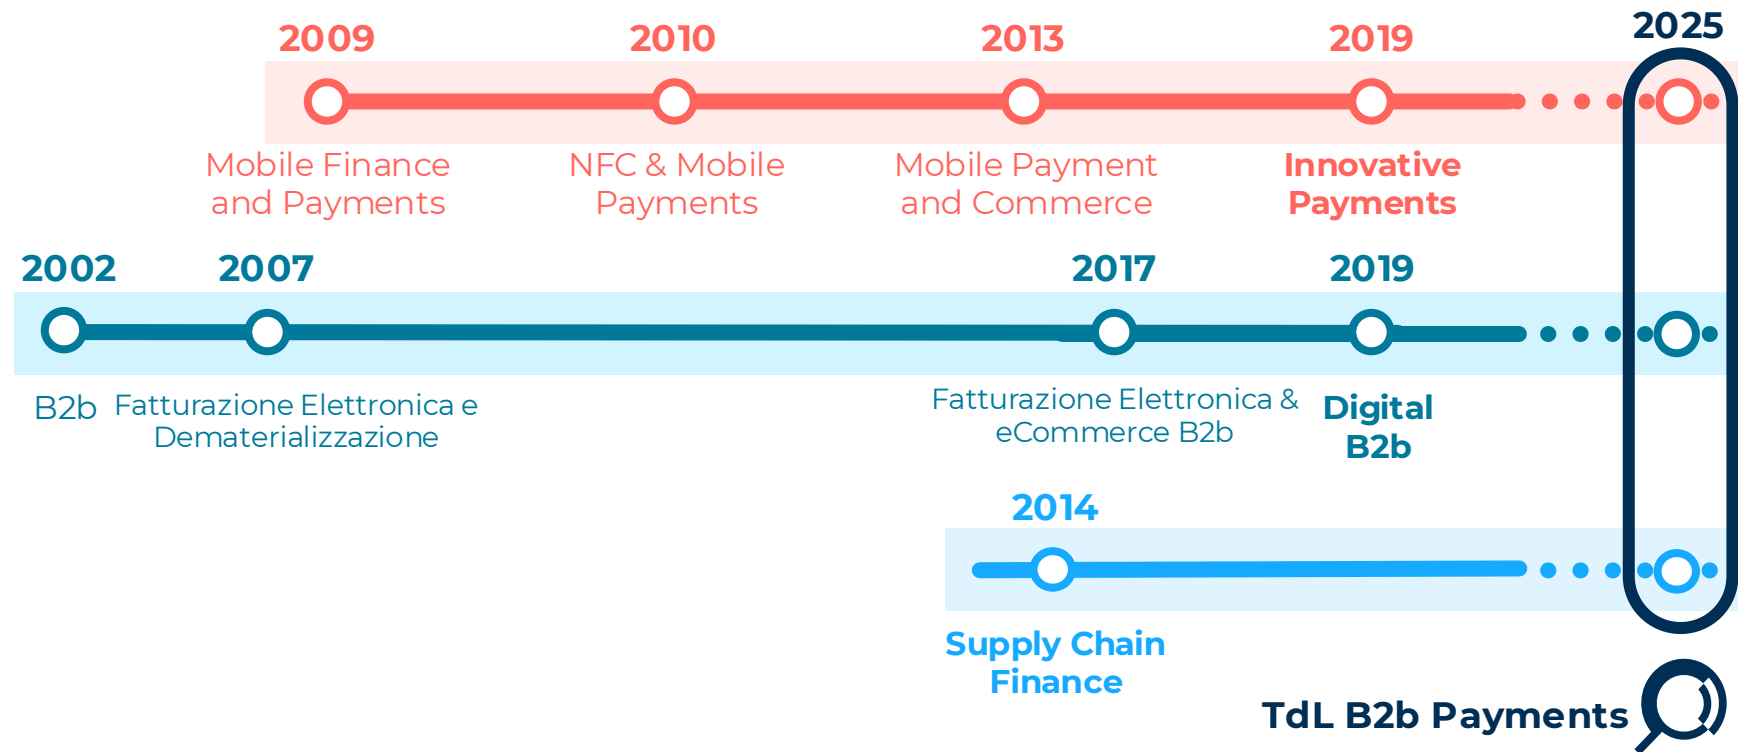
2009 2010 2013 2019 2025

Mobile Finance and Payments

NFC & Mobile Payments

Mobile Payment and Commerce

Innovative Payments

2002 2007 2017 2019

B2b

Fatturazione Elettronica e Dematerializzazione

Fatturazione Elettronica & eCommerce B2b

Digital B2b

2014

Supply Chain Finance

TdL B2b Payments